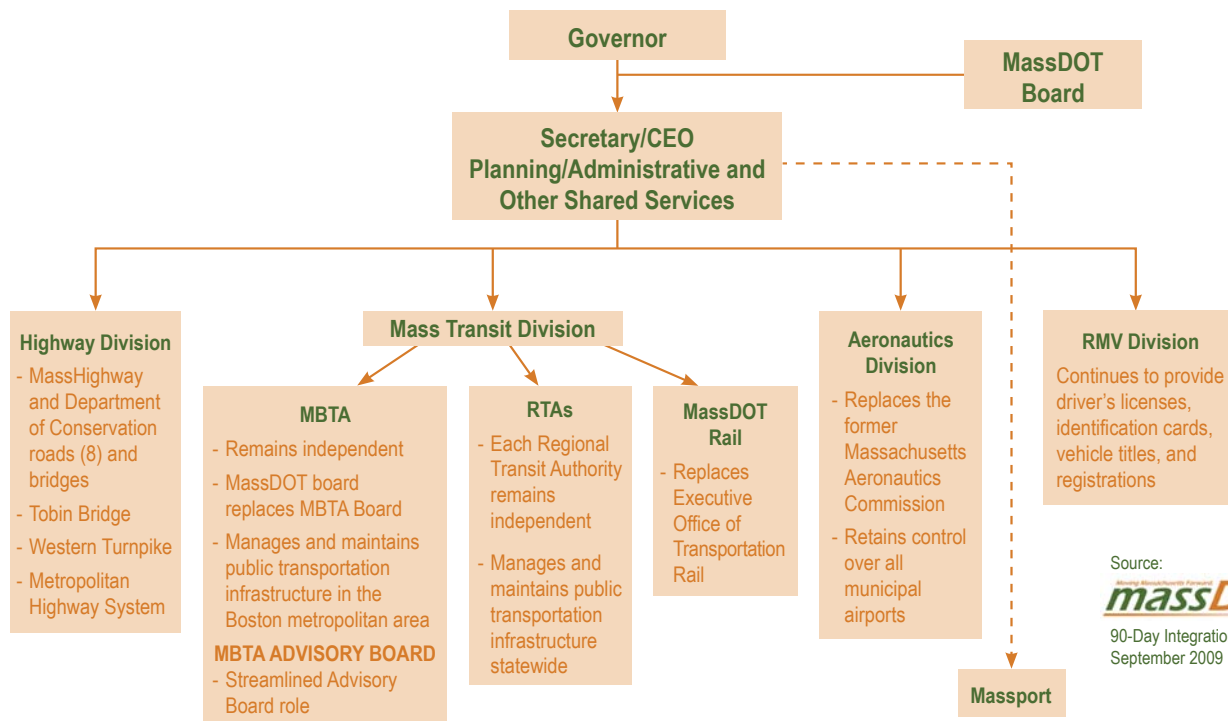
Governor

MassDOT Board

Secretary/CEO
Planning/Administrative and Other Shared Services

Highway Division
- MassHighway and Department of Conservation roads (8) and bridges
- Tobin Bridge
- Western Turnpike
- Metropolitan Highway System

Mass Transit Division

MBTA
- Remains independent
- MassDOT board replaces MBTA Board
- Manages and maintains public transportation infrastructure in the Boston metropolitan area
MBTA ADVISORY BOARD
- Streamlined Advisory Board role

RTAs
- Each Regional Transit Authority remains independent
- Manages and maintains public transportation infrastructure statewide

MassDOT Rail
- Replaces Executive Office of Transportation Rail

Aeronautics Division
- Replaces the former Massachusetts Aeronautics Commission
- Retains control over all municipal airports

RMV Division
Continues to provide driver's licenses, identification cards, vehicle titles, and registrations

Massport

Source:
Moving Massachusetts Forward
massD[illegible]
90-Day Integratio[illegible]
September 2009